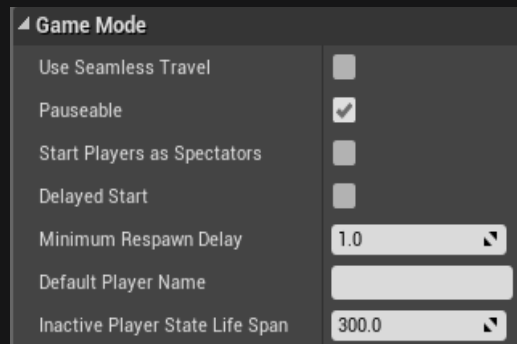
◢ Game Mode

| | |
|---|---|
| Use Seamless Travel | ☐ |
| Pauseable | ✔ |
| Start Players as Spectators | ☐ |
| Delayed Start | ☐ |
| Minimum Respawn Delay | 1.0 |
| Default Player Name | |
| Inactive Player State Life Span | 300.0 |